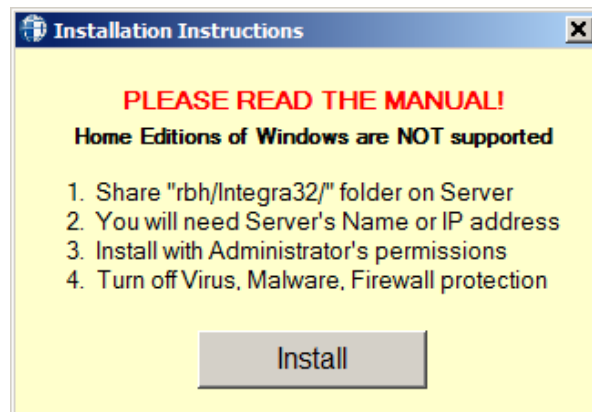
Installation Instructions

PLEASE READ THE MANUAL!

Home Editions of Windows are NOT supported

1. Share "rbh/Integra32/" folder on Server
2. You will need Server's Name or IP address
3. Install with Administrator's permissions
4. Turn off Virus, Malware, Firewall protection

Install